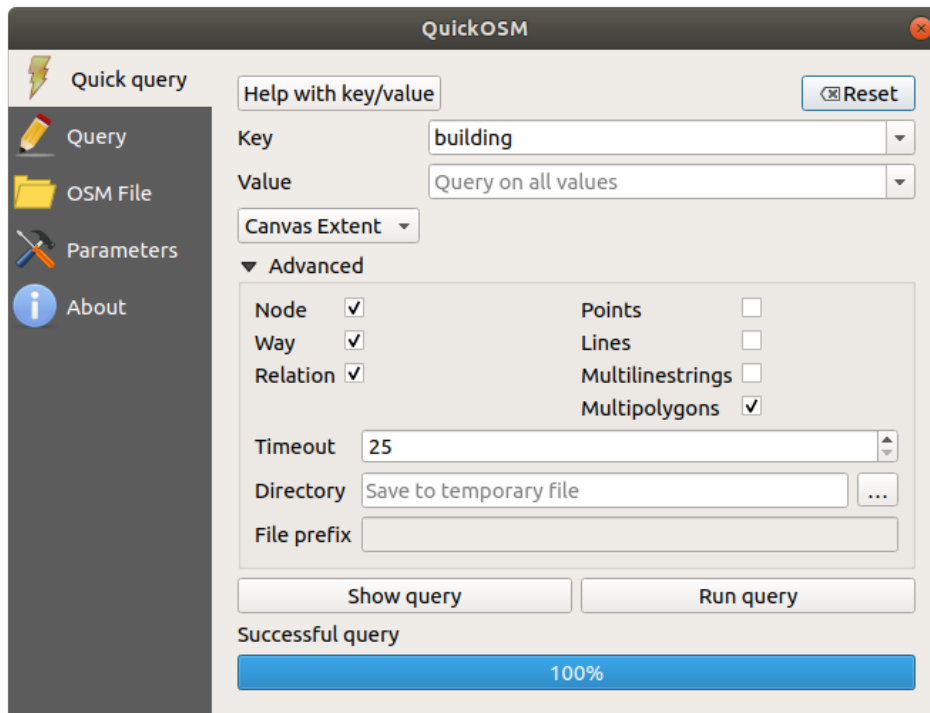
QuickOSM

Quick query
Query
OSM File
Parameters
About

Help with key/value
Reset
Key building
Value Query on all values
Canvas Extent
Advanced
Node ✓
Way ✓
Relation ✓
Points
Lines
Multilinestrings
Multipolygons ✓
Timeout 25
Directory Save to temporary file ...
File prefix
Show query
Run query
Successful query
100%